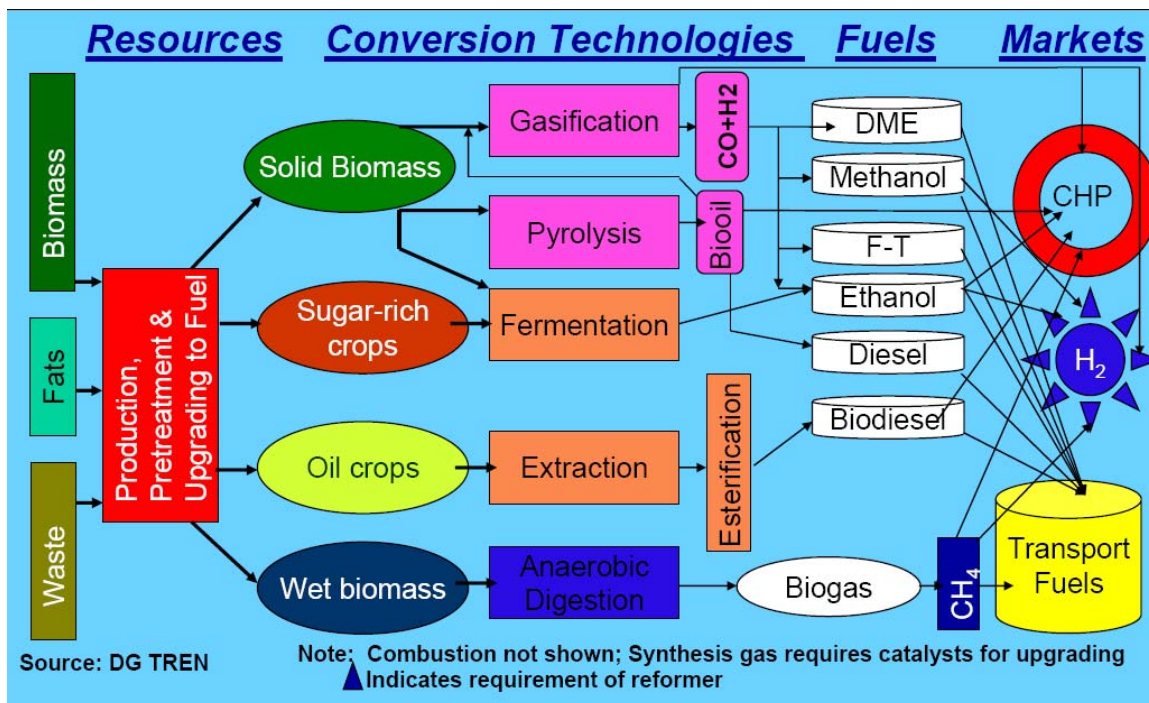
Resources Conversion Technologies Fuels Markets

Biomass

Fats

Waste

Production, Pretreatment & Upgrading to Fuel

Solid Biomass

Sugar-rich crops

Oil crops

Wet biomass

Gasification

Pyrolysis

Fermentation

Extraction

Anaerobic Digestion

CO+H2

Biooil

Esterification

DME

Methanol

F-T

Ethanol

Diesel

Biodiesel

Biogas

$CH_4$

CHP

$H_2$

Transport Fuels

Source: DG TREN

Note: Combustion not shown; Synthesis gas requires catalysts for upgrading
Indicates requirement of reformer